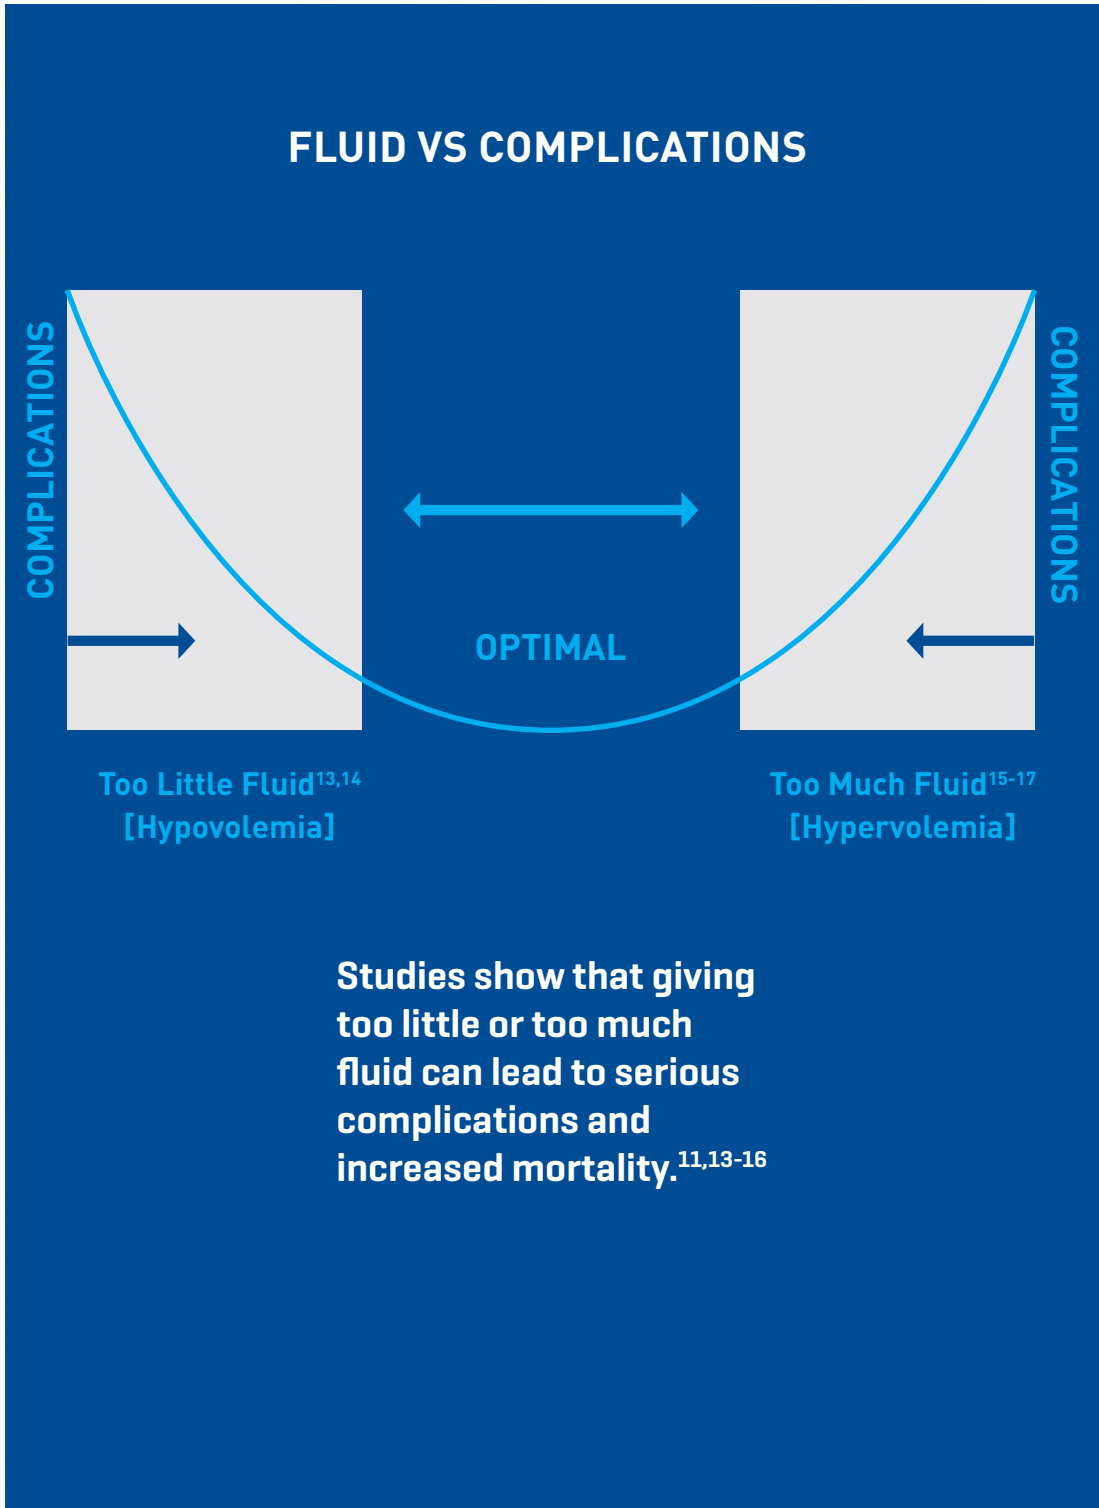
FLUID VS COMPLICATIONS

COMPLICATIONS

COMPLICATIONS

OPTIMAL

Too Little Fluid$^{13,14}$
[Hypovolemia]

Too Much Fluid$^{15-17}$
[Hypervolemia]

Studies show that giving too little or too much fluid can lead to serious complications and increased mortality.$^{11,13-16}$